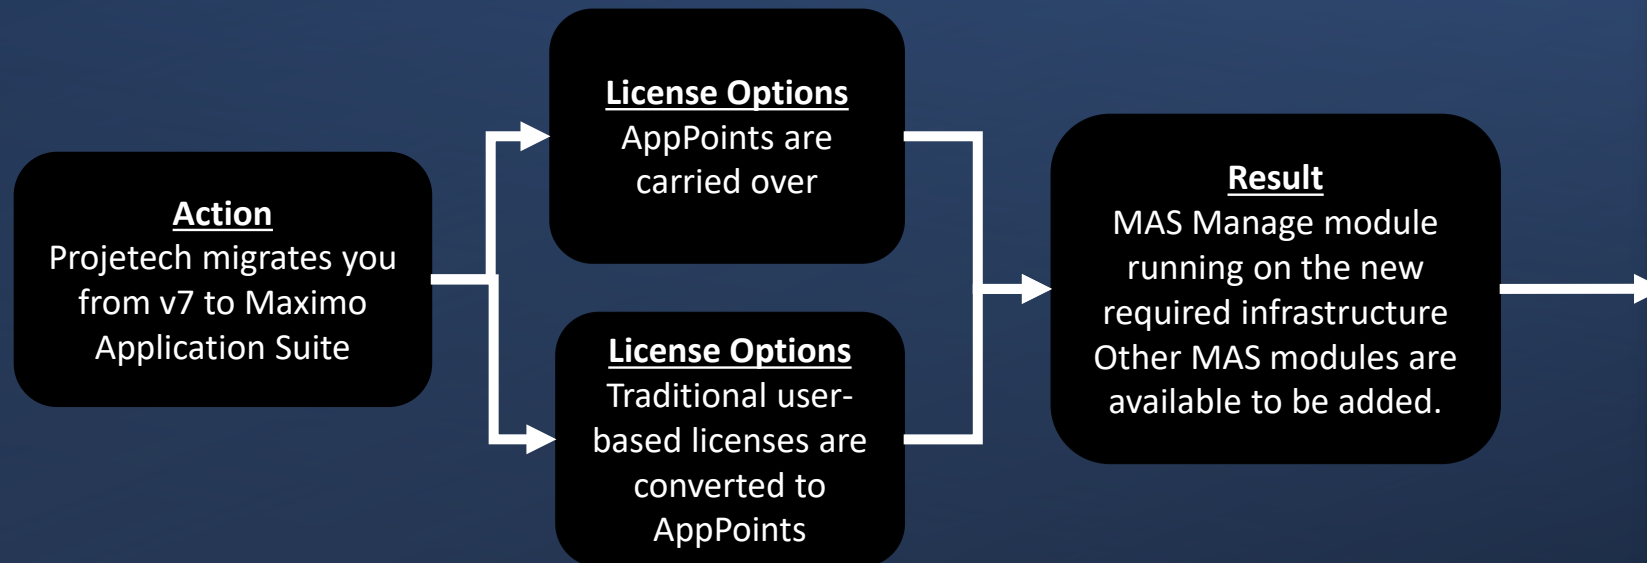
Action
Projetech migrates you from v7 to Maximo Application Suite

License Options
AppPoints are carried over

License Options
Traditional user-based licenses are converted to AppPoints

Result
MAS Manage module running on the new required infrastructure
Other MAS modules are available to be added.